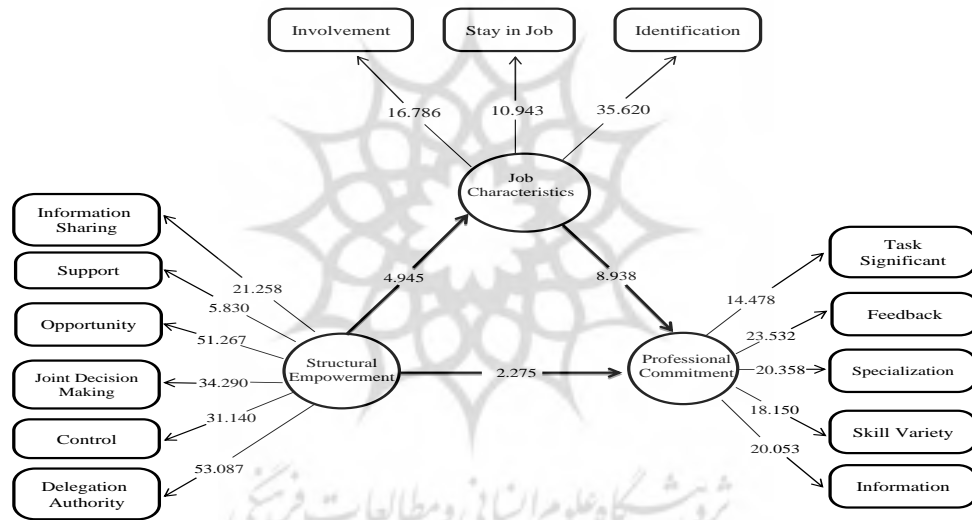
Involvement

Stay in Job

Identification

16.786

10.943

35.620

Job Characteristics

Information Sharing

Support

Opportunity

Joint Decision Making

Control

Delegation Authority

21.258

5.830

51.267

34.290

31.140

53.087

4.945

8.938

Structural Empowerment

2.275

Professional Commitment

Task Significant

Feedback

Specialization

Skill Variety

Information

14.478

23.532

20.358

18.150

20.053

پژوهشگاه علوم انسانی و مطالعات فرهنگی